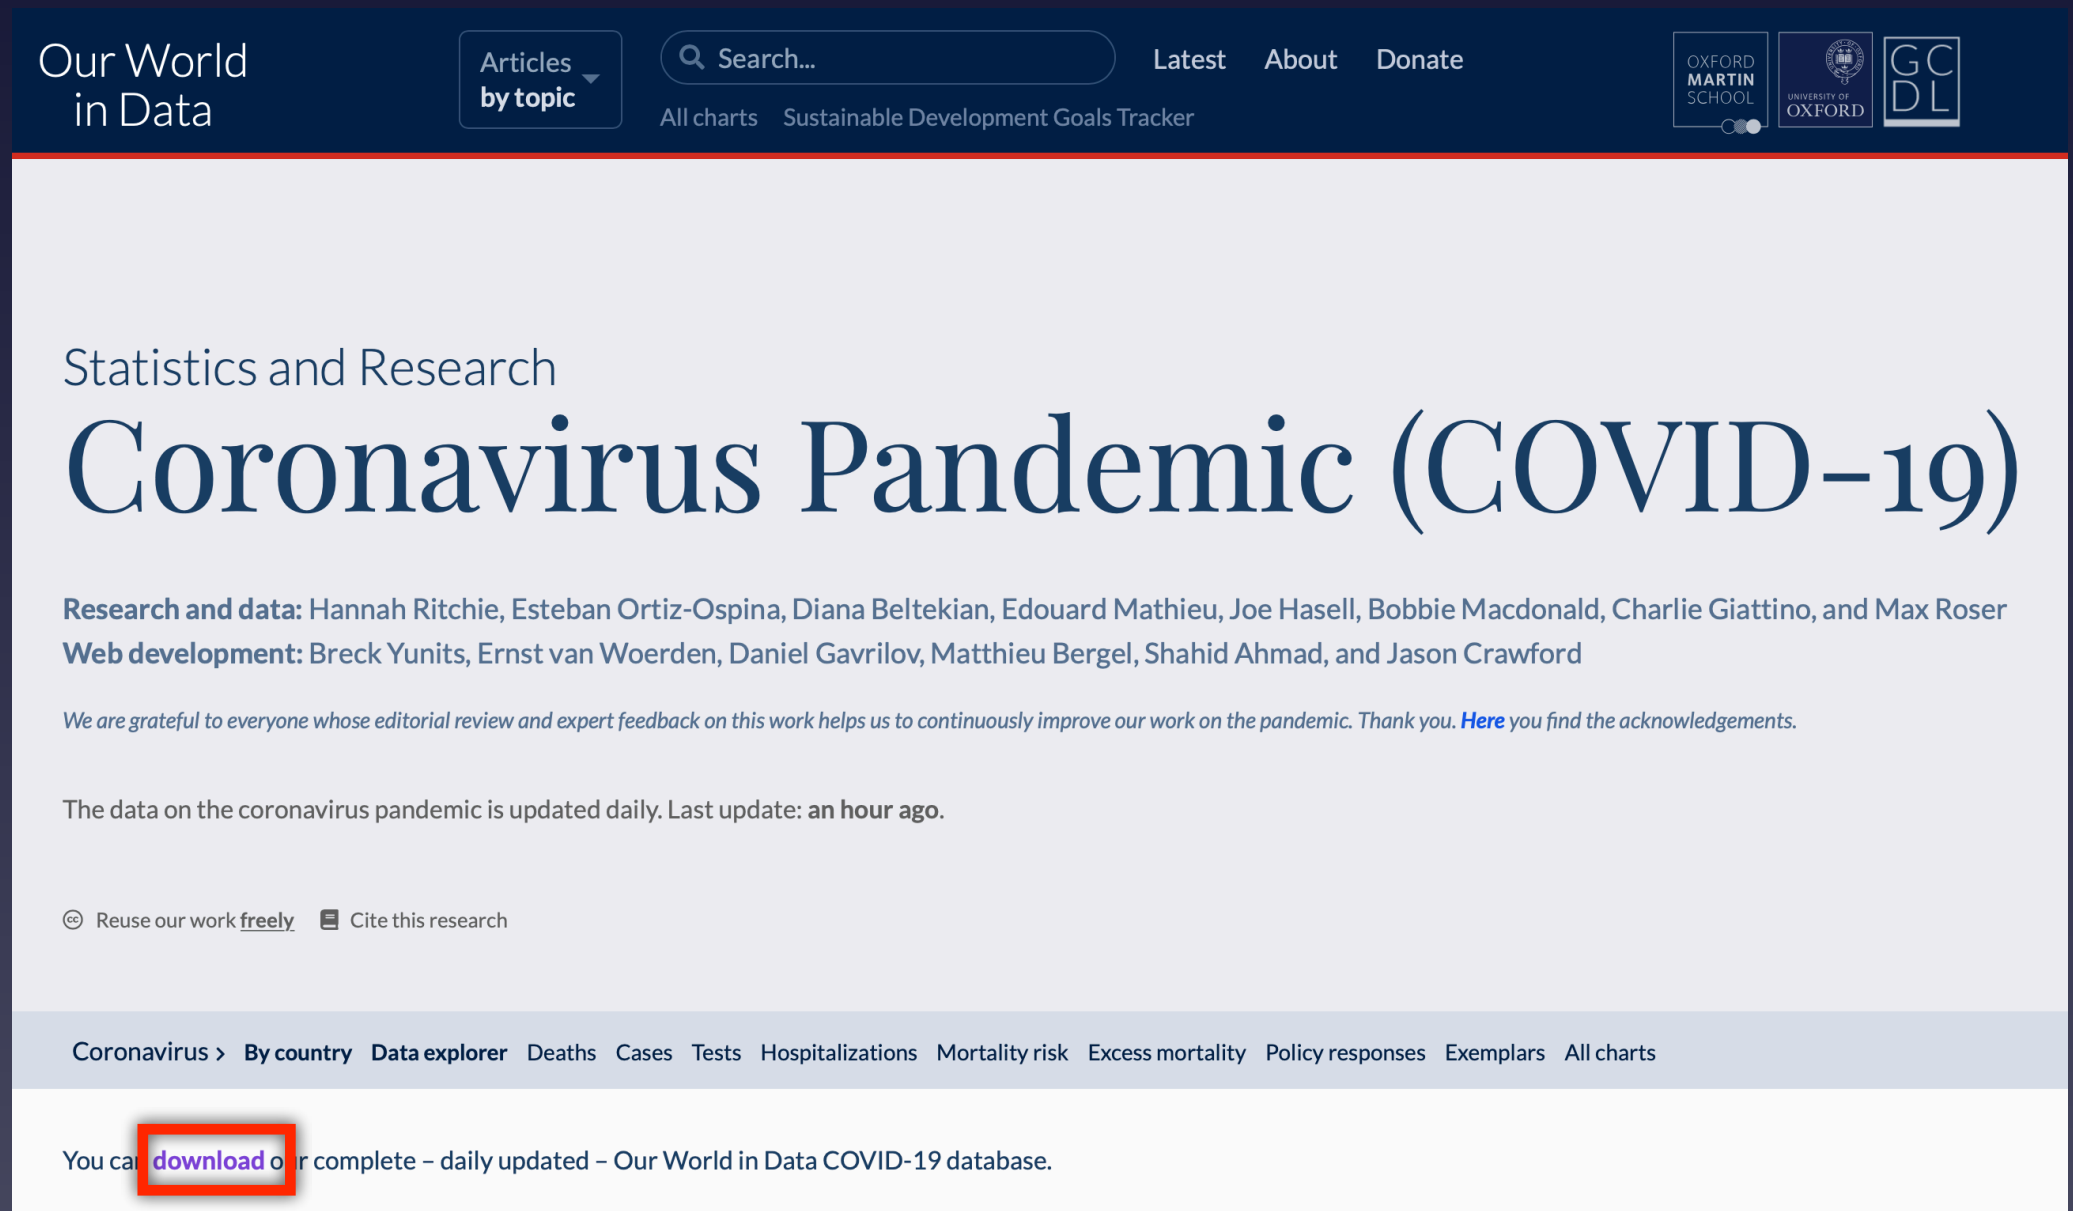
Our World in Data

Articles by topic

Search...

Latest About Donate

All charts Sustainable Development Goals Tracker

OXFORD MARTIN SCHOOL

UNIVERSITY OF OXFORD

GCDL

Statistics and Research

Coronavirus Pandemic (COVID-19)

**Research and data:** Hannah Ritchie, Esteban Ortiz-Ospina, Diana Beltekian, Edouard Mathieu, Joe Hasell, Bobbie Macdonald, Charlie Giattino, and Max Roser
**Web development:** Breck Yunits, Ernst van Woerden, Daniel Gavrilov, Matthieu Bergel, Shahid Ahmad, and Jason Crawford

*We are grateful to everyone whose editorial review and expert feedback on this work helps us to continuously improve our work on the pandemic. Thank you. **Here** you find the acknowledgements.*

The data on the coronavirus pandemic is updated daily. Last update: **an hour ago**.

Reuse our work freely Cite this research

Coronavirus › By country Data explorer Deaths Cases Tests Hospitalizations Mortality risk Excess mortality Policy responses Exemplars All charts

You ca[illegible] download o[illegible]r complete – daily updated – Our World in Data COVID-19 database.